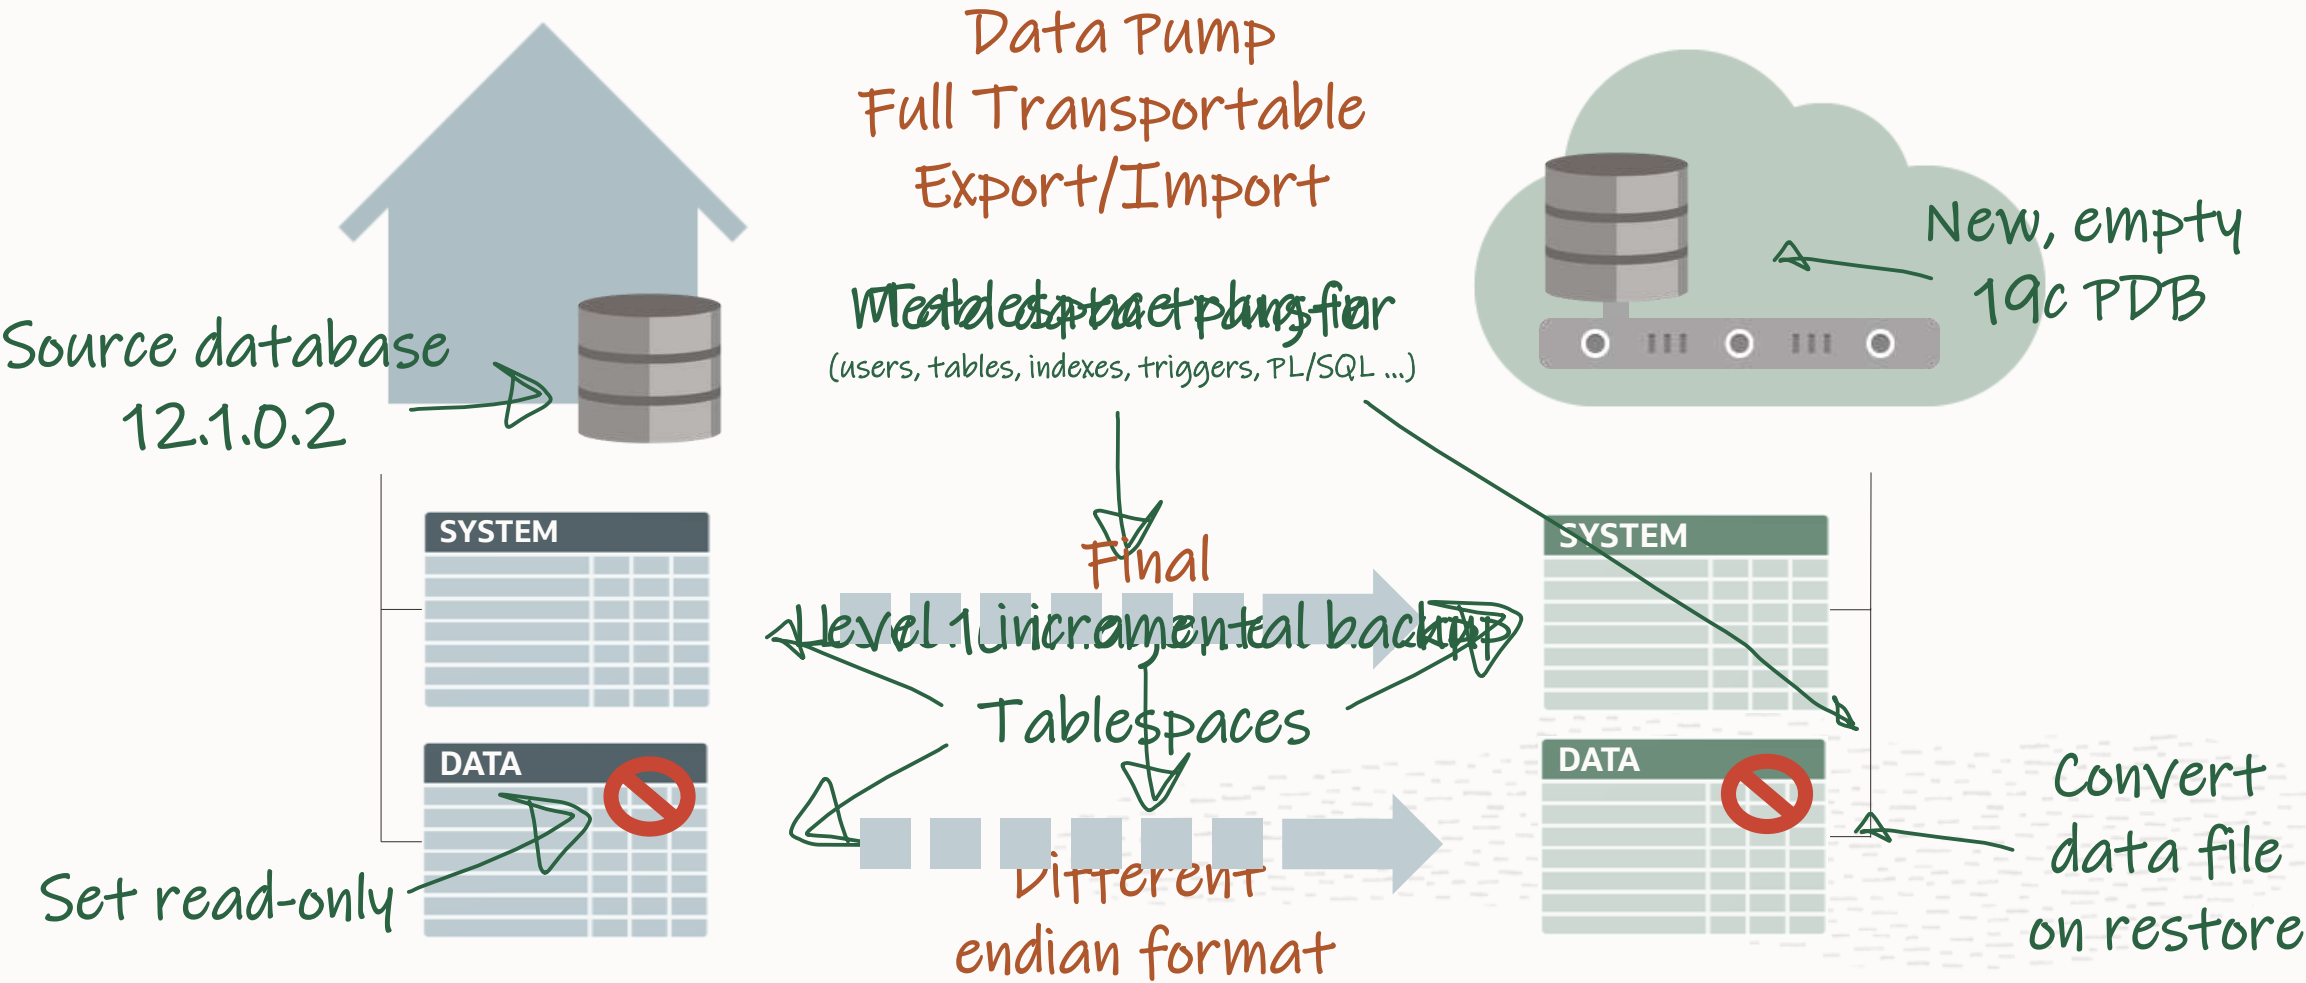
Data Pump
Full Transportable
Export/Import

Source database
12.1.0.2

New, empty
19c PDB

Metadata
Tablespace plug-in
(users, tables, indexes, triggers, PL/SQL ...)

SYSTEM

DATA

Final
Level 1 incremental backup

Tablespaces

Set read-only

Different
endian format

SYSTEM

DATA

Convert
data file
on restore